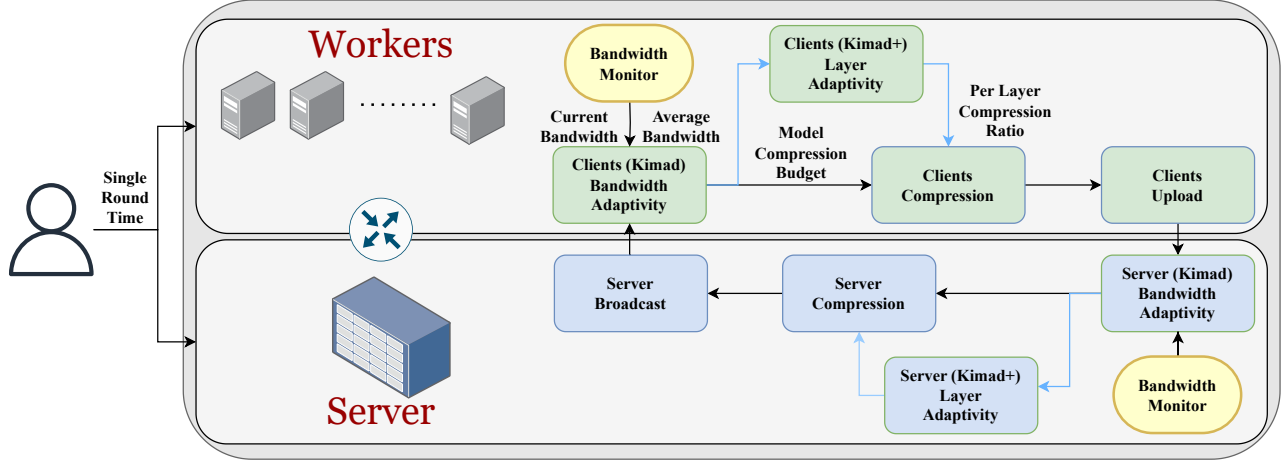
Workers

Bandwidth Monitor

Current Bandwidth

Average Bandwidth

Clients (Kimad+) Layer Adaptivity

Per Layer Compression Ratio

Model Compression Budget

Clients (Kimad) Bandwidth Adaptivity

Clients Compression

Clients Upload

Single Round Time

........

Server

Server Broadcast

Server Compression

Server (Kimad) Bandwidth Adaptivity

Server (Kimad+) Layer Adaptivity

Bandwidth Monitor